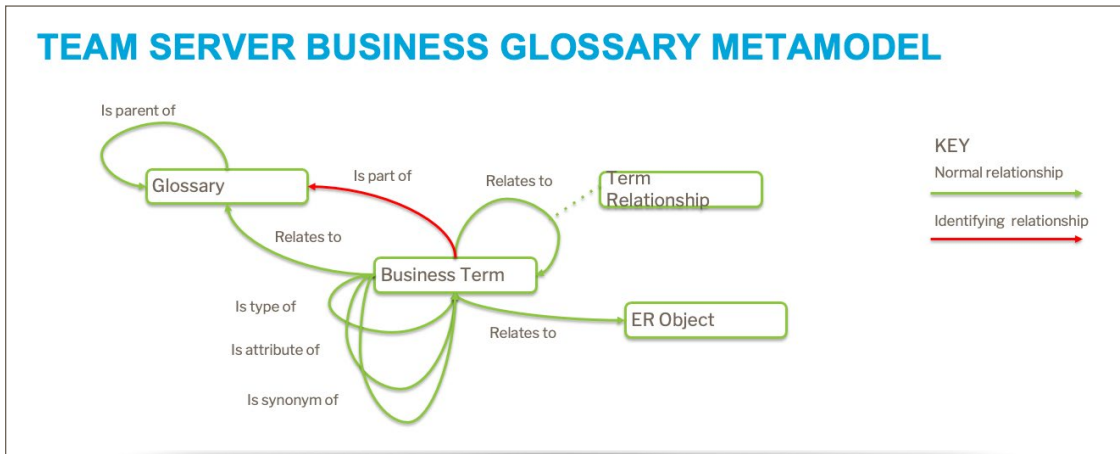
TEAM SERVER BUSINESS GLOSSARY METAMODEL

Is parent of

Glossary

Is part of

Relates to

Term Relationship

KEY

Normal relationship

Identifying relationship

Relates to

Business Term

Is type of

ER Object

Relates to

Is attribute of

Is synonym of